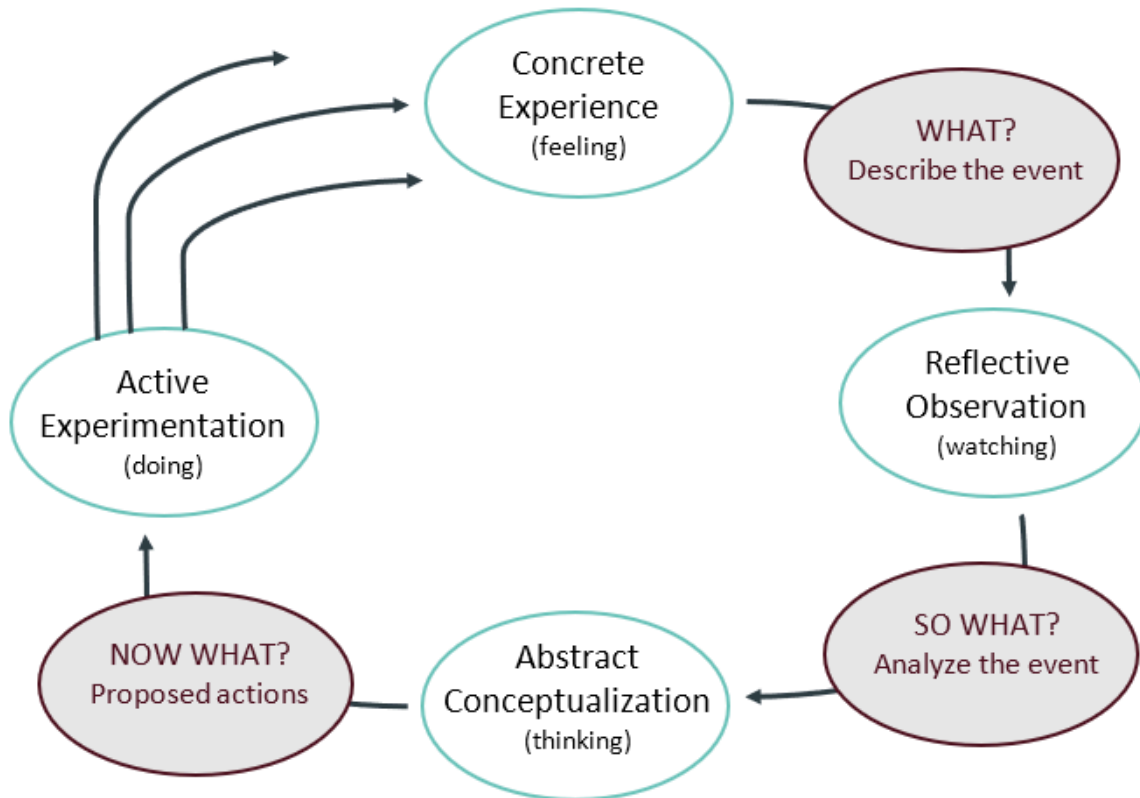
Concrete Experience (feeling)

WHAT? Describe the event

Reflective Observation (watching)

SO WHAT? Analyze the event

Abstract Conceptualization (thinking)

NOW WHAT? Proposed actions

Active Experimentation (doing)